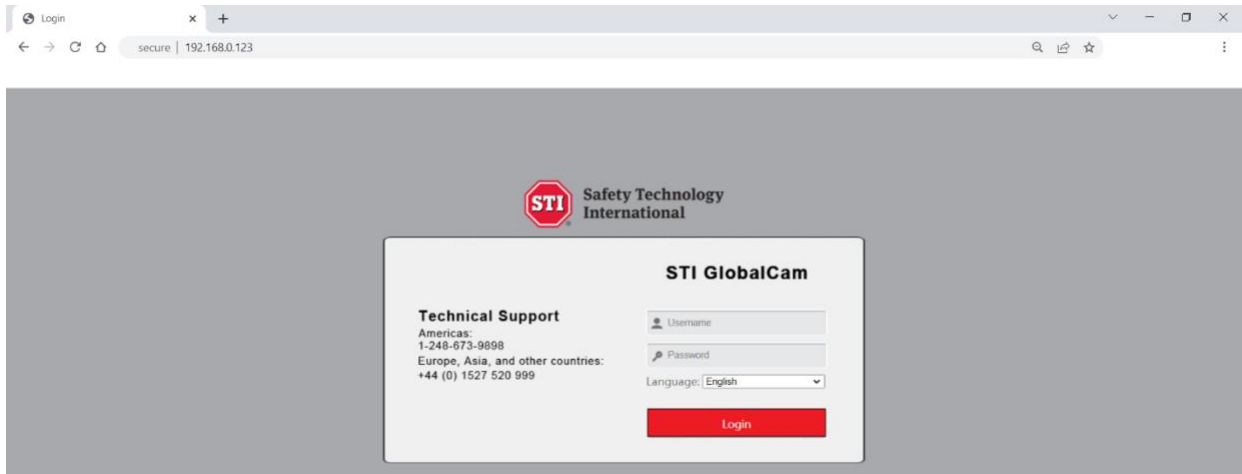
Login × +

secure | 192.168.0.123

STI Safety Technology International

STI GlobalCam

Technical Support
Americas:
1-248-673-9898
Europe, Asia, and other countries:
+44 (0) 1527 520 999

Username

Password

Language: English

Login